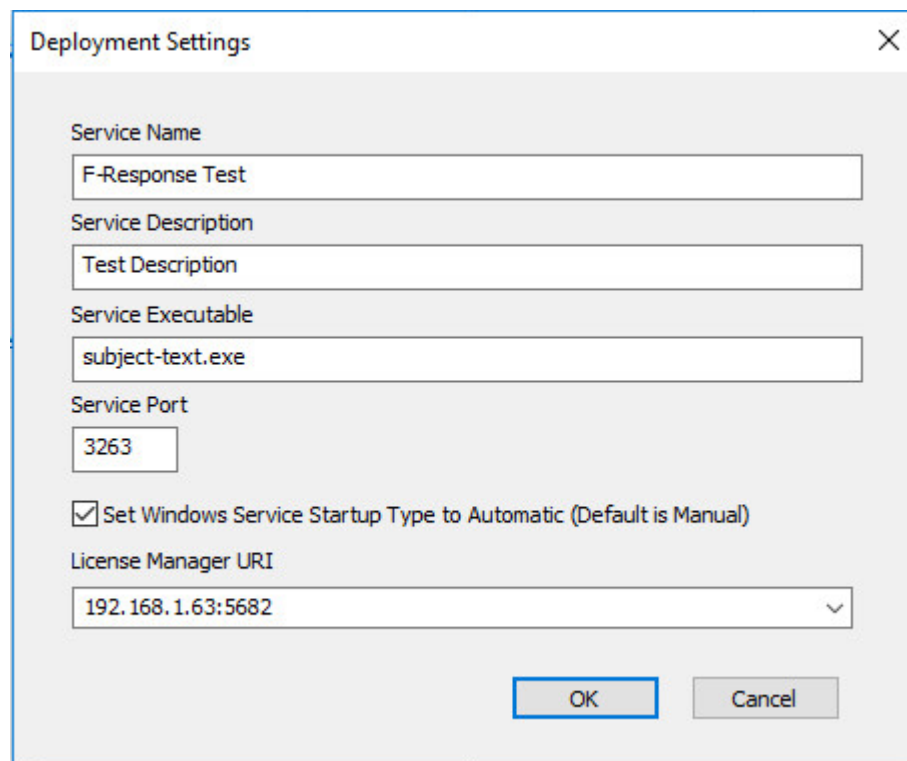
Deployment Settings

×

Service Name

F-Response Test

Service Description

Test Description

Service Executable

subject-text.exe

Service Port

3263

Set Windows Service Startup Type to Automatic (Default is Manual)

License Manager URI

192.168.1.63:5682

OK

Cancel